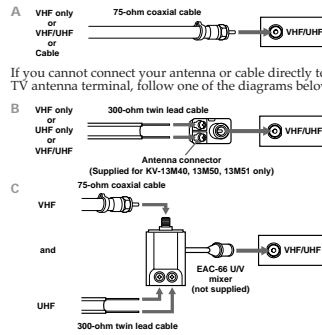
A
VHF only
or
VHF/UHF
or
Cable

75-ohm coaxial cable

VHF/UHF

If you cannot connect your antenna or cable directly to TV antenna terminal, follow one of the diagrams below

B
VHF only
or
UHF only
or
VHF/UHF

300-ohm twin lead cable

VHF/UHF

Antenna connector
(Supplied for KV-13M40, 13M50, 13M51 only)

C
75-ohm coaxial cable

VHF

and

VHF/UHF

EAC-66 U/V
mixer
(not supplied)

UHF

300-ohm twin lead cable